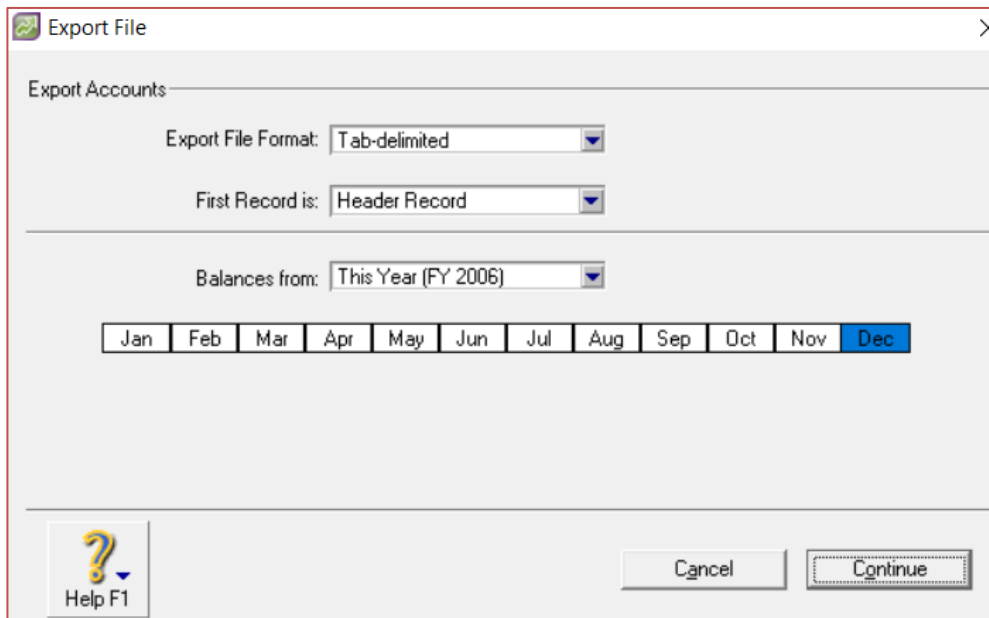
Export File

Export Accounts

Export File Format: Tab-delimited

First Record is: Header Record

Balances from: This Year (FY 2006)

| Jan | Feb | Mar | Apr | May | Jun | Jul | Aug | Sep | Oct | Nov | Dec |
|---|---|---|---|---|---|---|---|---|---|---|---|

Help F1

Cancel

Continue